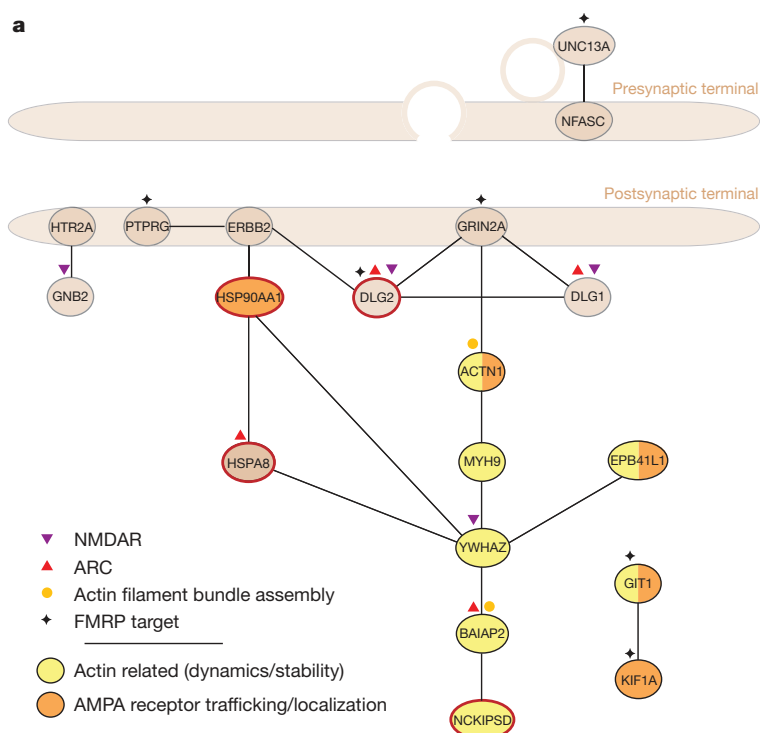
a

UNC13A

Presynaptic terminal

NFASC

Postsynaptic terminal

HTR2A PTPRG ERBB2 GRIN2A

GNB2 HSP90AA1 DLG2 DLG1

ACTN1

HSPA8 MYH9 EPB41L1

YWHAZ

GIT1

BAIAP2

KIF1A

NCKIPSD

NMDAR
ARC
Actin filament bundle assembly
FMRP target

Actin related (dynamics/stability)
AMPA receptor trafficking/localization